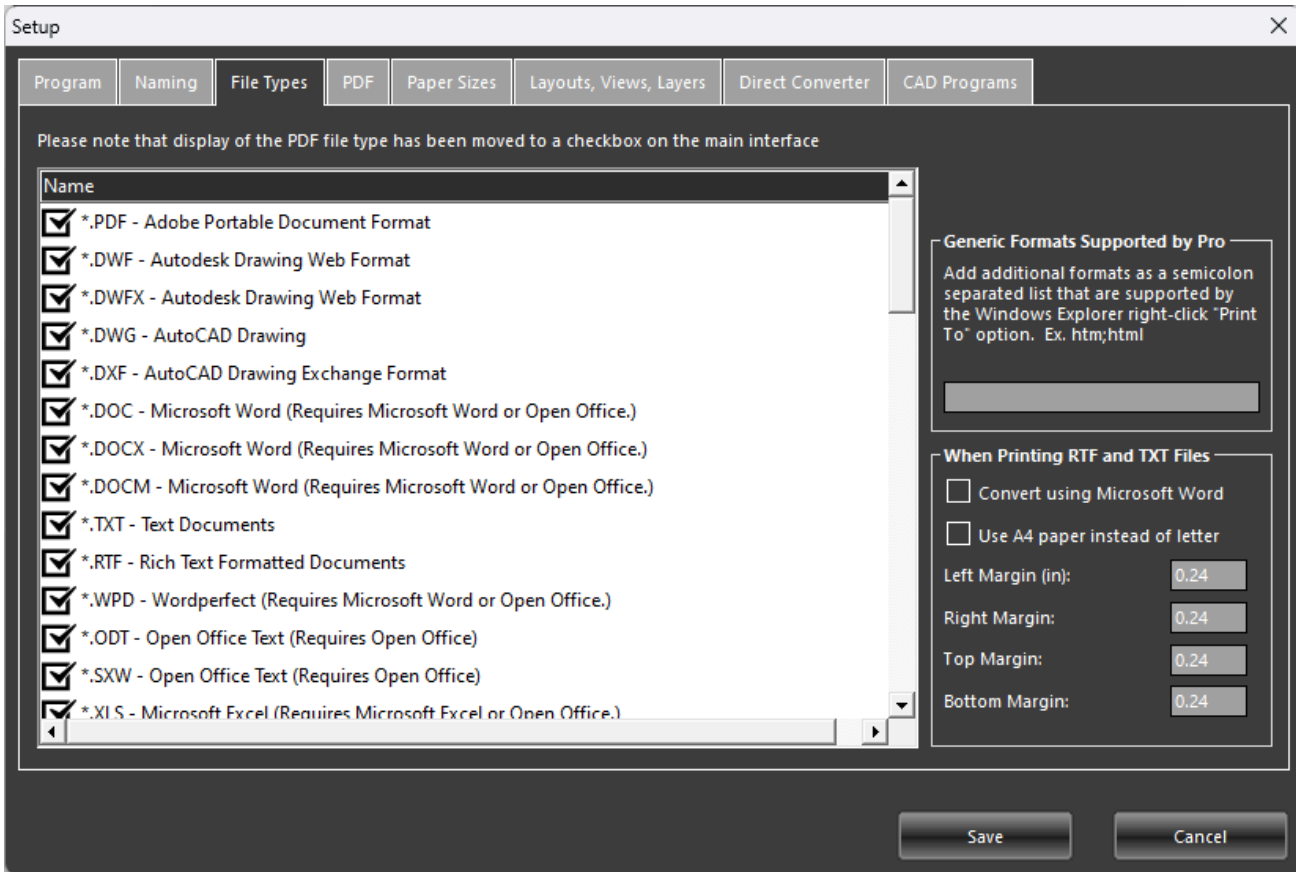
Setup

Program | Naming | File Types | PDF | Paper Sizes | Layouts, Views, Layers | Direct Converter | CAD Programs

Please note that display of the PDF file type has been moved to a checkbox on the main interface

Name
*.PDF - Adobe Portable Document Format
*.DWF - Autodesk Drawing Web Format
*.DWFX - Autodesk Drawing Web Format
*.DWG - AutoCAD Drawing
*.DXF - AutoCAD Drawing Exchange Format
*.DOC - Microsoft Word (Requires Microsoft Word or Open Office.)
*.DOCX - Microsoft Word (Requires Microsoft Word or Open Office.)
*.DOCM - Microsoft Word (Requires Microsoft Word or Open Office.)
*.TXT - Text Documents
*.RTF - Rich Text Formatted Documents
*.WPD - Wordperfect (Requires Microsoft Word or Open Office.)
*.ODT - Open Office Text (Requires Open Office)
*.SXW - Open Office Text (Requires Open Office)
*.XLS - Microsoft Excel (Requires Microsoft Excel or Open Office.)

Generic Formats Supported by Pro
Add additional formats as a semicolon separated list that are supported by the Windows Explorer right-click "Print To" option. Ex. htm;html

When Printing RTF and TXT Files
Convert using Microsoft Word
Use A4 paper instead of letter
Left Margin (in): 0.24
Right Margin: 0.24
Top Margin: 0.24
Bottom Margin: 0.24

Save
Cancel